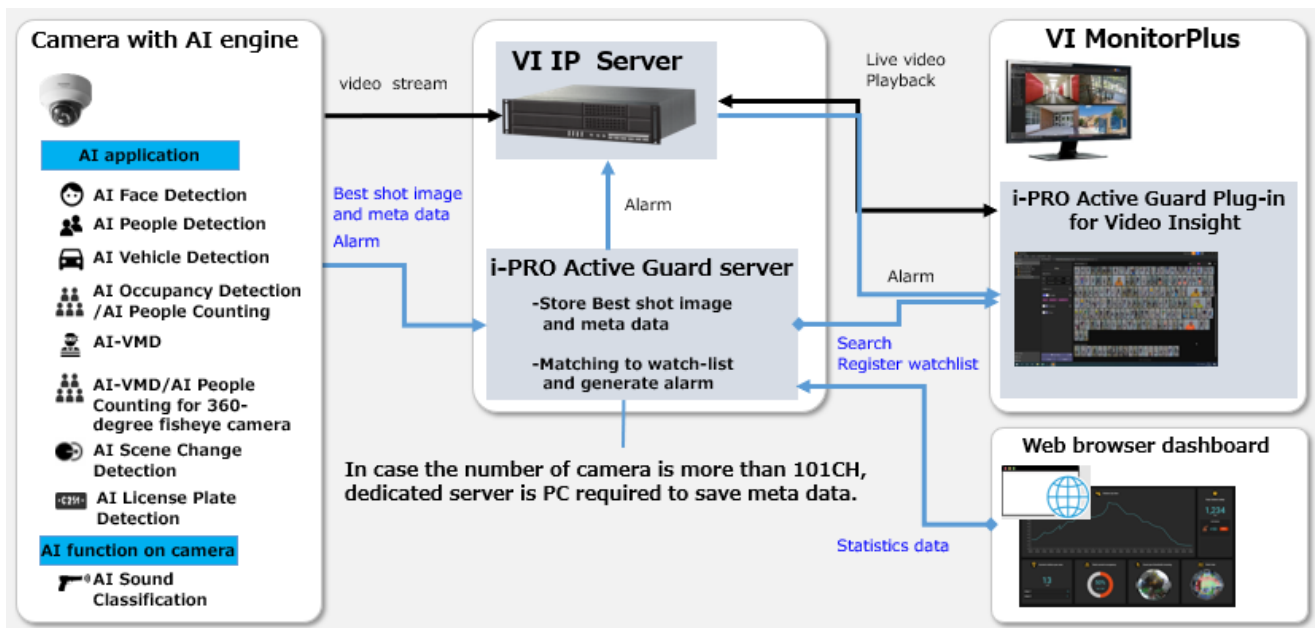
Camera with AI engine

AI application

AI Face Detection

AI People Detection

AI Vehicle Detection

AI Occupancy Detection /AI People Counting

AI-VMD

AI-VMD/AI People Counting for 360-degree fisheye camera

AI Scene Change Detection

AI License Plate Detection

AI function on camera

AI Sound Classification

video stream

Best shot image and meta data

Alarm

VI IP Server

Alarm

i-PRO Active Guard server

-Store Best shot image and meta data

-Matching to watch-list and generate alarm

In case the number of camera is more than 101CH, dedicated server is PC required to save meta data.

Live video Playback

Alarm

Search Register watchlist

Statistics data

VI MonitorPlus

i-PRO Active Guard Plug-in for Video Insight

Web browser dashboard

1,234